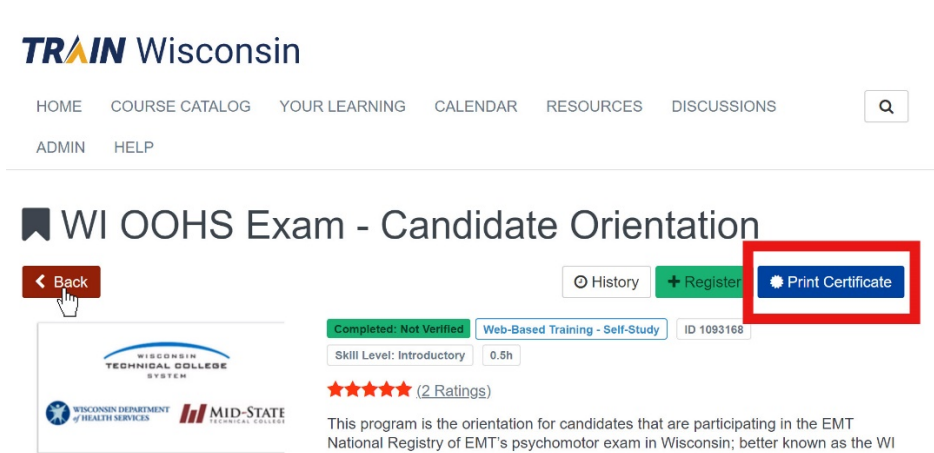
TRAIN Wisconsin

HOME COURSE CATALOG YOUR LEARNING CALENDAR RESOURCES DISCUSSIONS

ADMIN HELP

WI OOHS Exam - Candidate Orientation

Back

History Register Print Certificate

WISCONSIN TECHNICAL COLLEGE SYSTEM

WISCONSIN DEPARTMENT of HEALTH SERVICES

MID-STATE TECHNICAL COLLEGE

Completed: Not Verified Web-Based Training - Self-Study ID 1093168

Skill Level: Introductory 0.5h

(2 Ratings)

This program is the orientation for candidates that are participating in the EMT National Registry of EMT's psychomotor exam in Wisconsin; better known as the WI